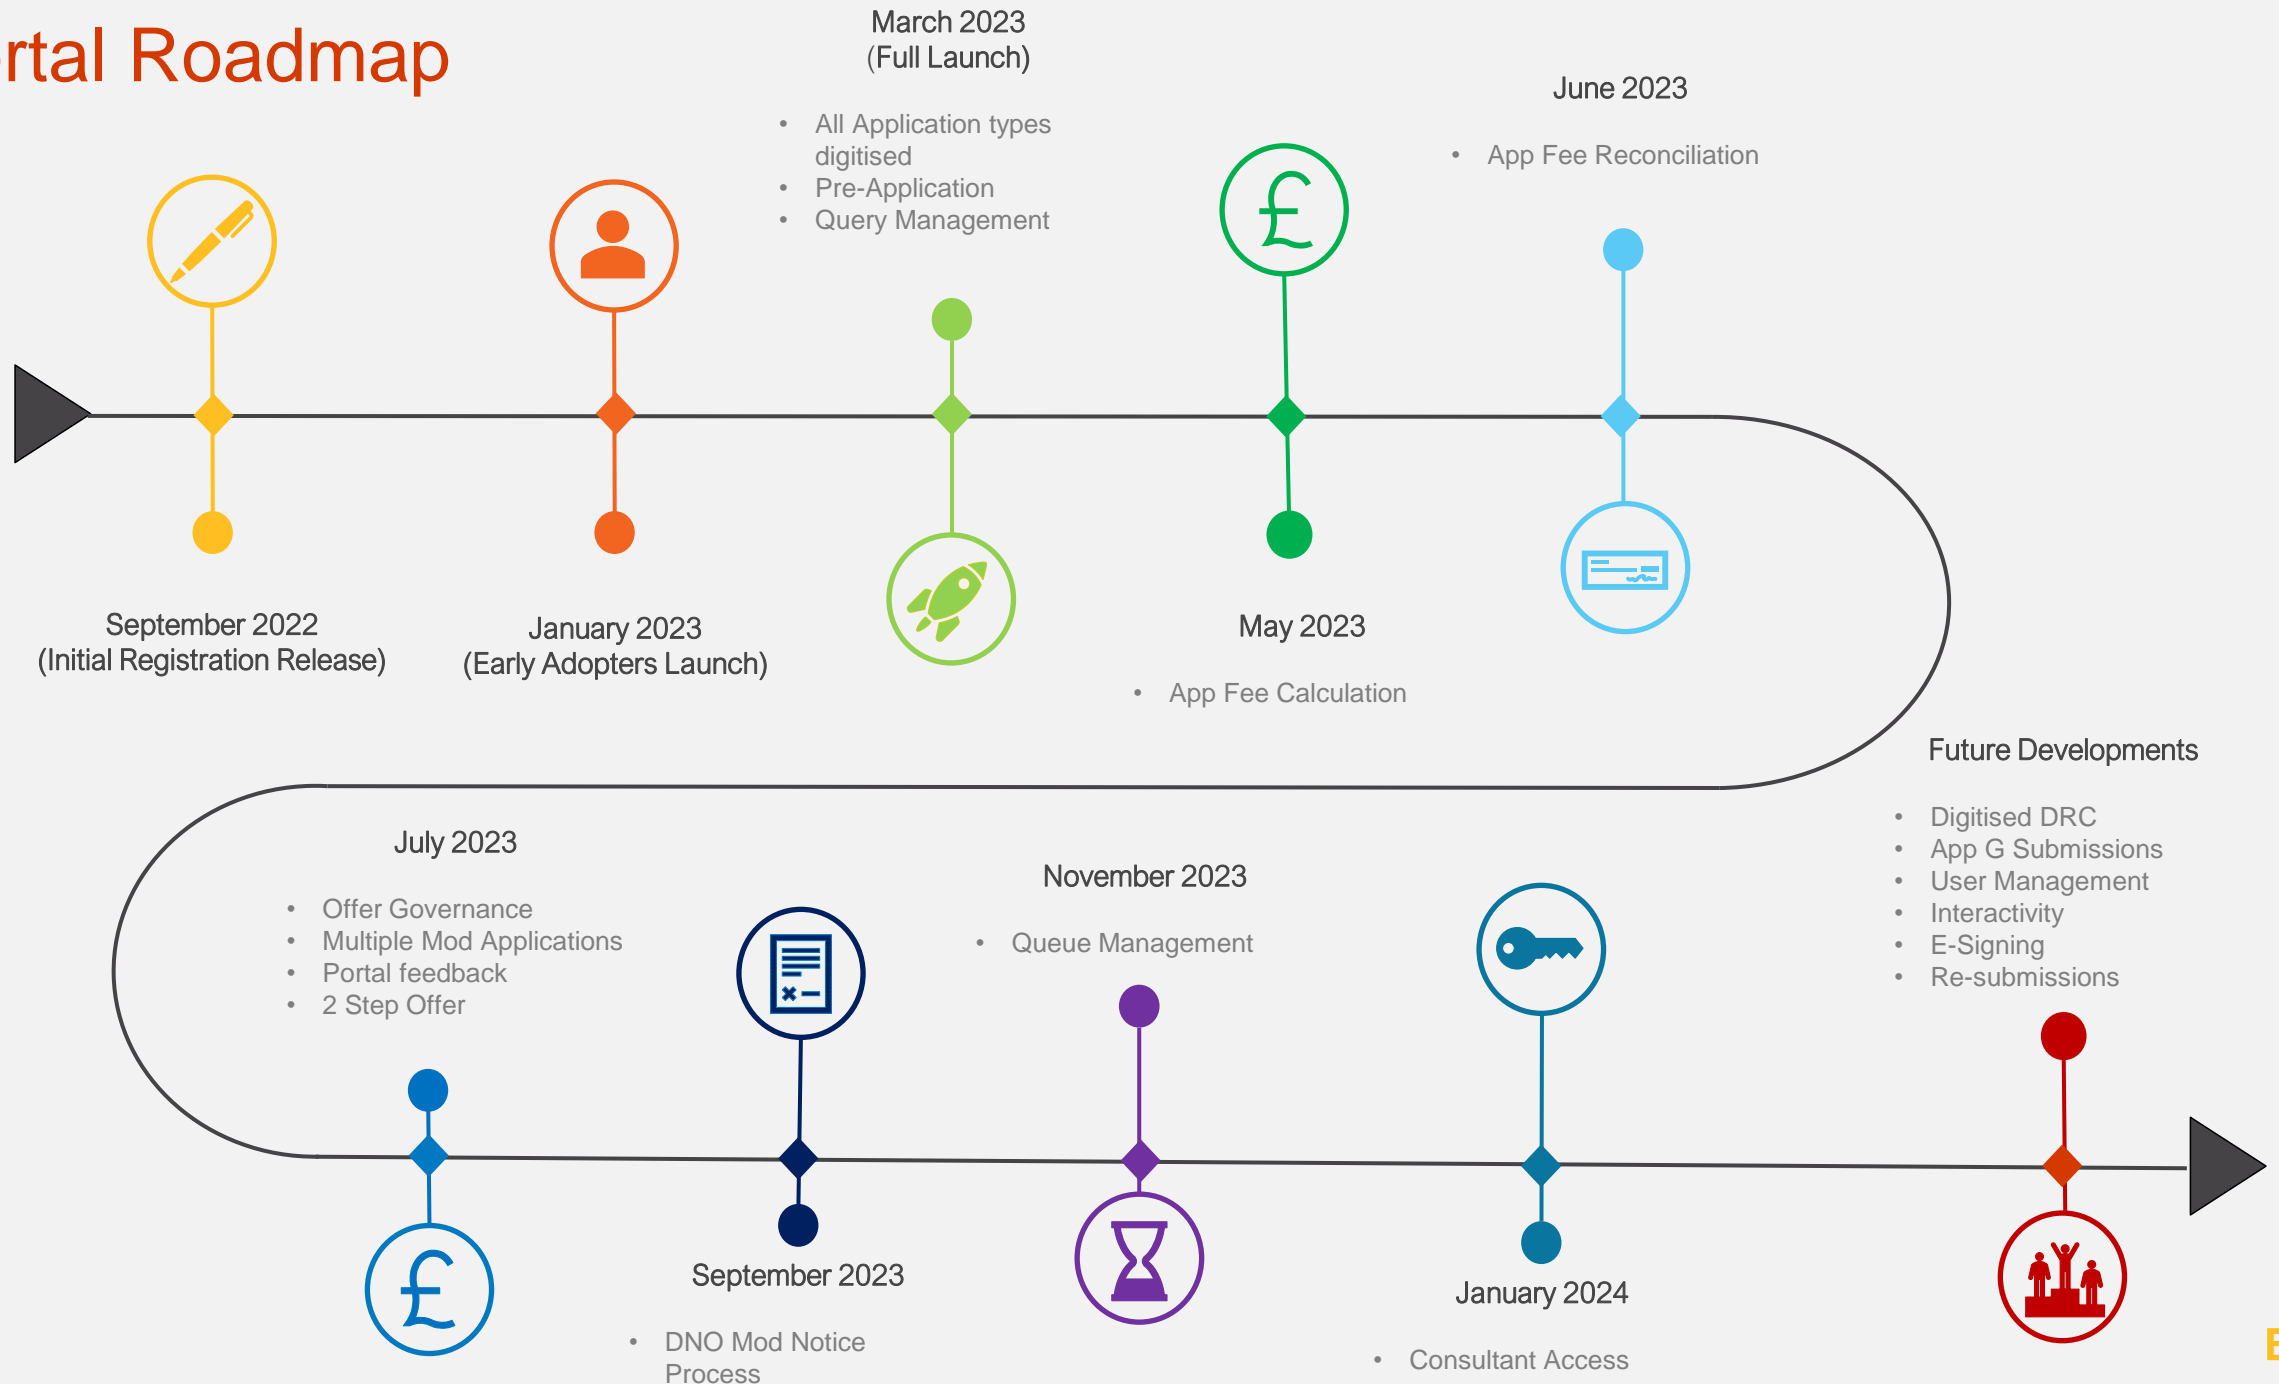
rtal Roadmap

March 2023
(Full Launch)

- All Application types digitised
- Pre-Application
- Query Management

June 2023

- App Fee Reconciliation

September 2022
(Initial Registration Release)

January 2023
(Early Adopters Launch)

May 2023

- App Fee Calculation

Future Developments

- Digitised DRC
- App G Submissions
- User Management
- Interactivity
- E-Signing
- Re-submissions

July 2023

- Offer Governance
- Multiple Mod Applications
- Portal feedback
- 2 Step Offer

November 2023

- Queue Management

September 2023

- DNO Mod Notice Process

January 2024

- Consultant Access